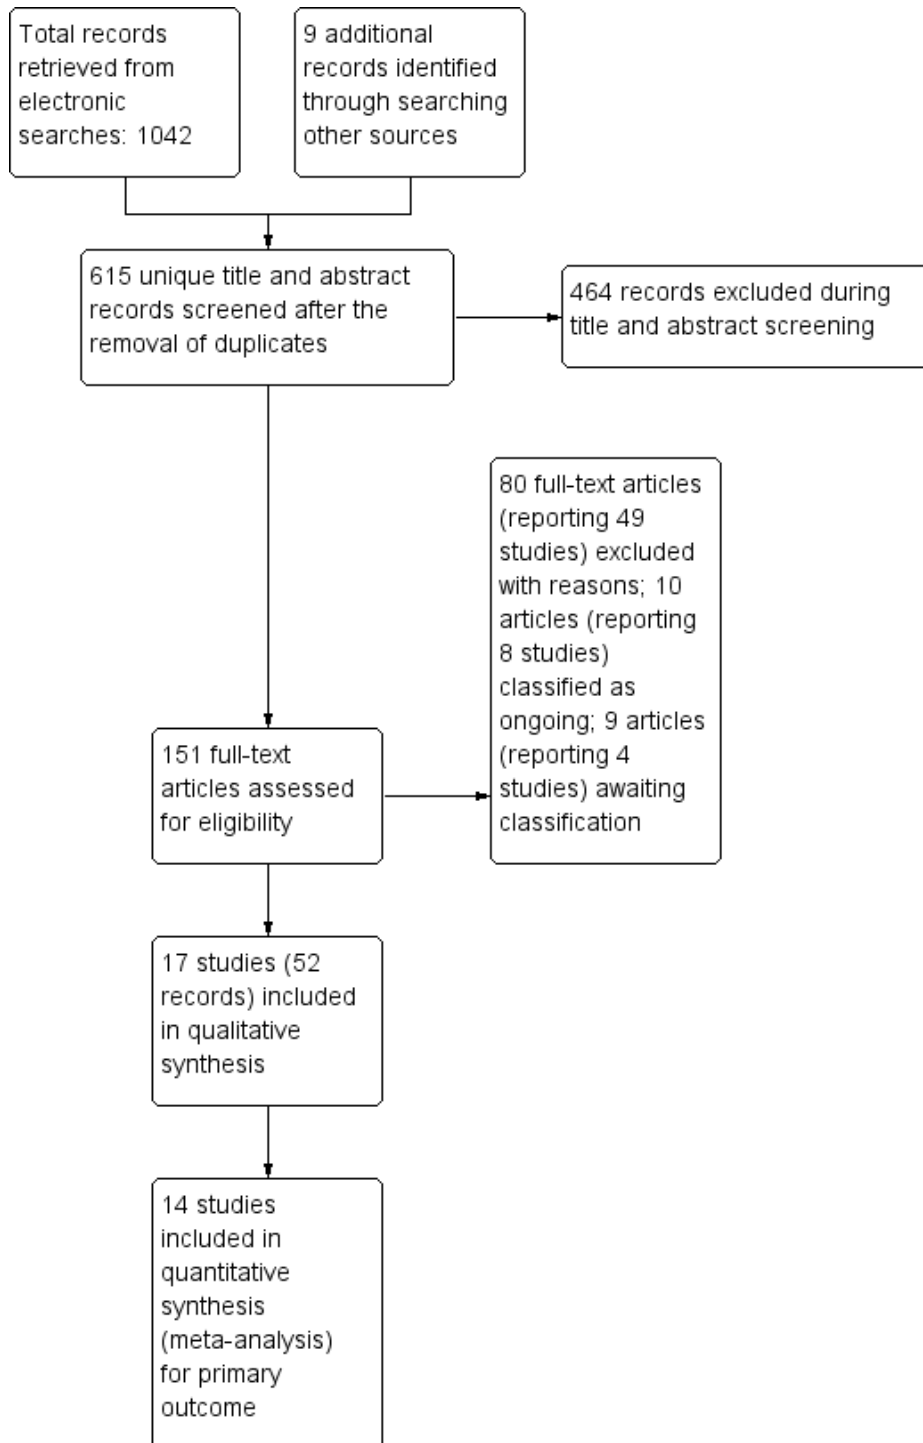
Total records retrieved from electronic searches: 1042

9 additional records identified through searching other sources

615 unique title and abstract records screened after the removal of duplicates

464 records excluded during title and abstract screening

80 full-text articles (reporting 49 studies) excluded with reasons; 10 articles (reporting 8 studies) classified as ongoing; 9 articles (reporting 4 studies) awaiting classification

151 full-text articles assessed for eligibility

17 studies (52 records) included in qualitative synthesis

14 studies included in quantitative synthesis (meta-analysis) for primary outcome